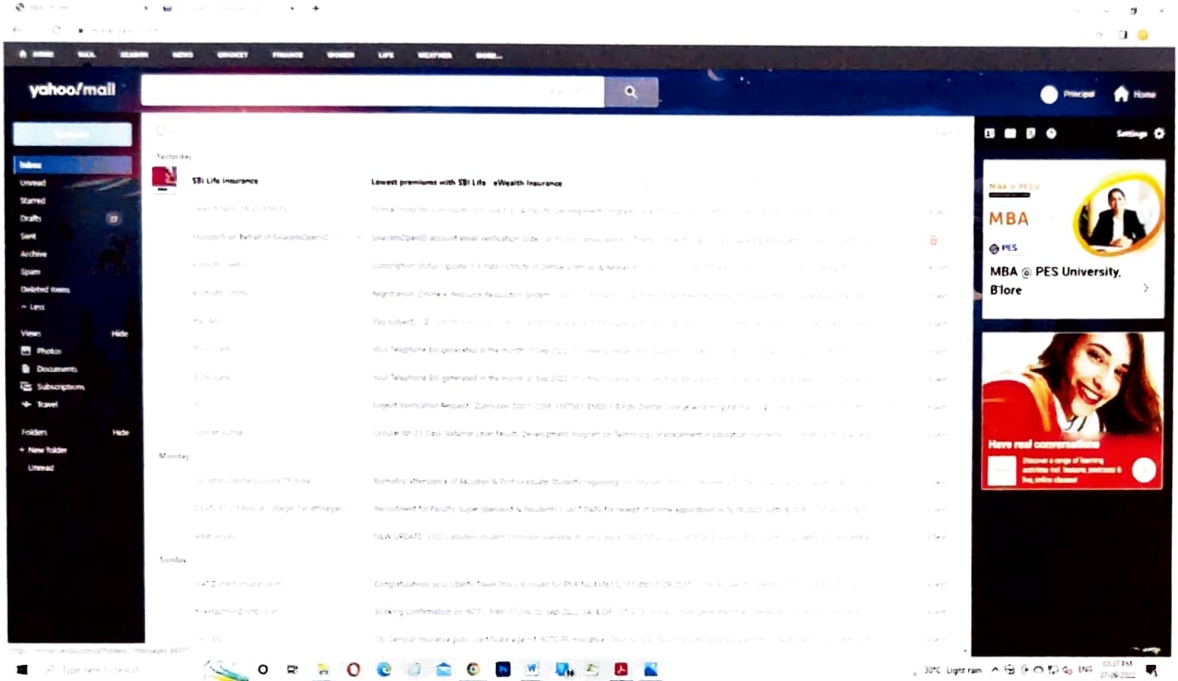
HOME MAIL SEARCH NEWS CRICKET FINANCE WOMEN LIFE WEATHER MORE...

yahoo/mail

Principal Home

Compose

Inbox
Unread
Starred
Drafts
Sent
Archive
Spam
Deleted Items
^ Less

Views Hide
Photos
Documents
Subscriptions
Travel

Folders Hide
+ New Folder
Unread

Yesterday

SBI Life Insurance
Lowest premiums with SBI Life - eWealth Insurance

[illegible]

Monday

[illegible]

Sunday

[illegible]

Settings

MBA
PES
MBA @ PES University, B'lore

Have real conversations
Discover a range of learning activities incl. lessons, podcasts & live, online classes

Type here to search

30°C Light rain ENG